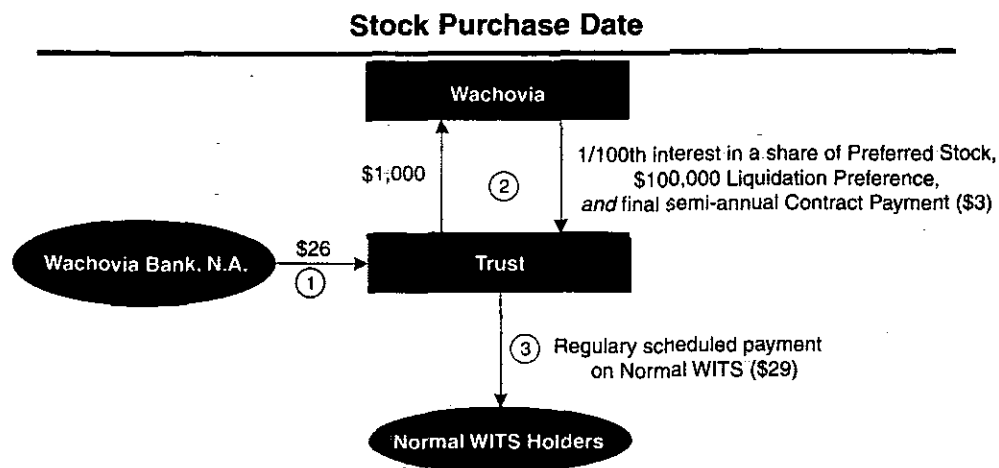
Stock Purchase Date

Wachovia

$1,000

②

1/100th interest in a share of Preferred Stock, $100,000 Liquidation Preference, *and* final semi-annual Contract Payment ($3)

Wachovia Bank, N.A.

$26

①

Trust

③ Regulary scheduled payment on Normal WITS ($29)

Normal WITS Holders